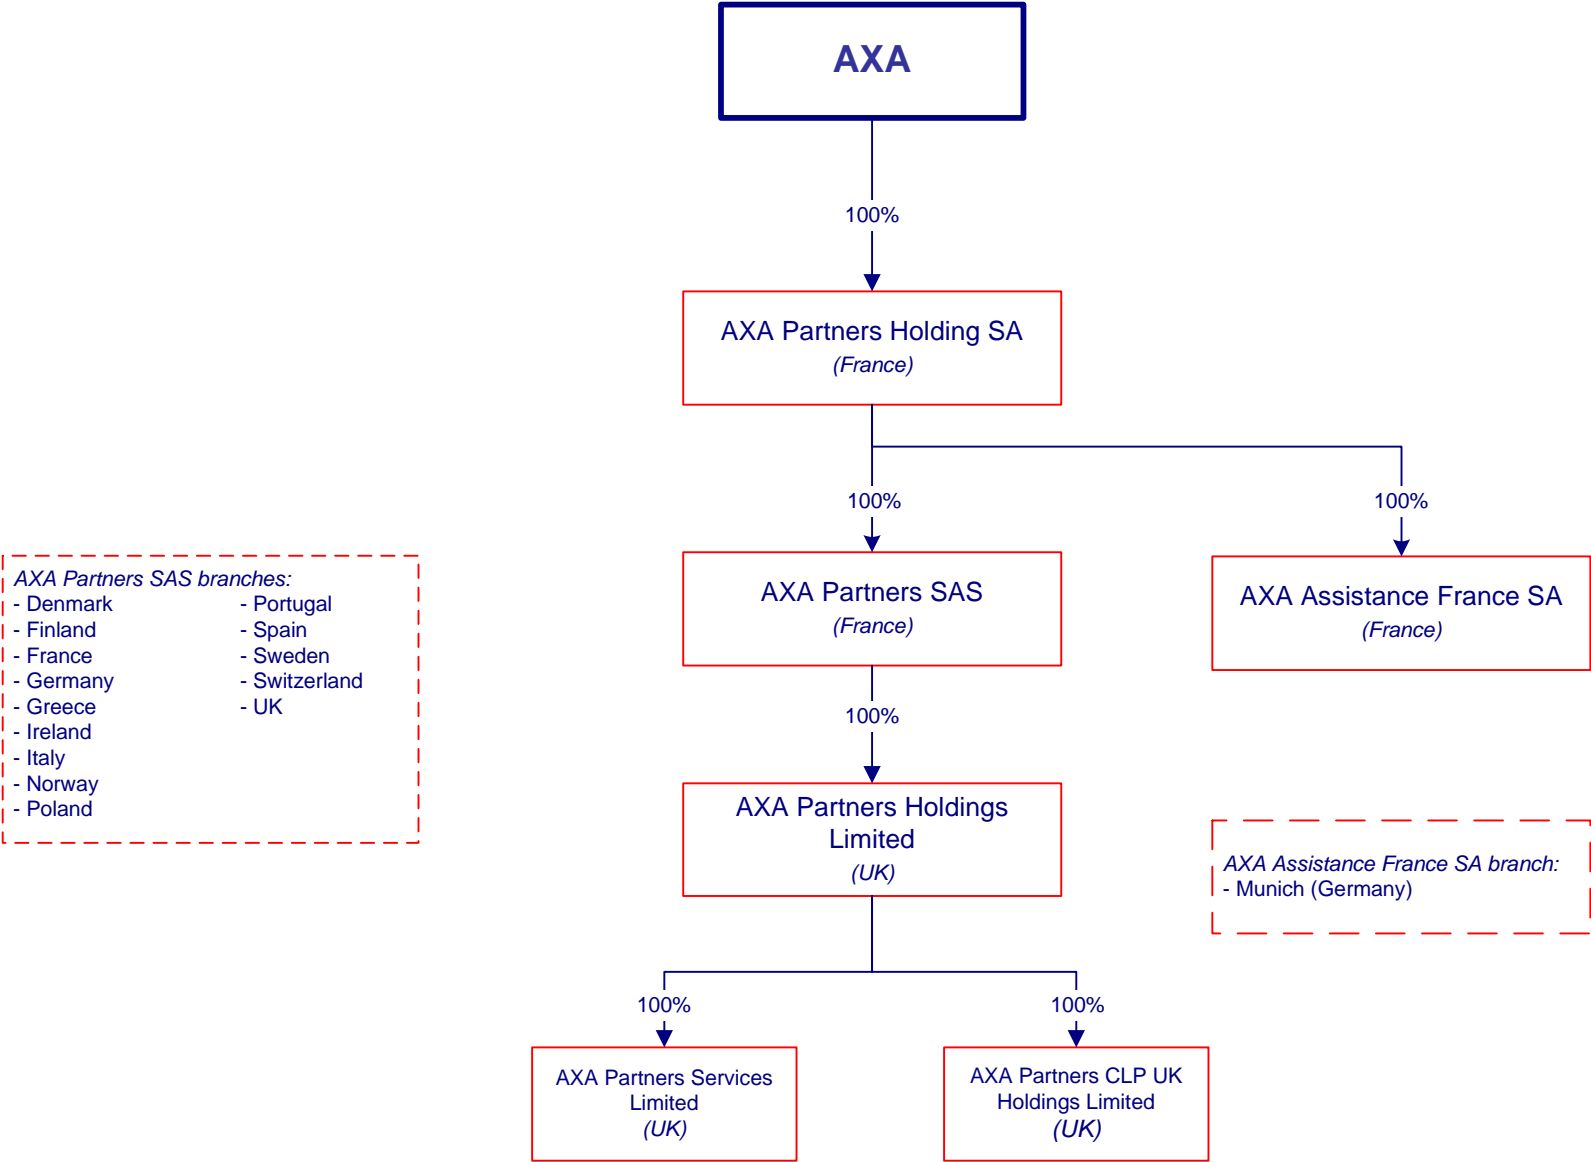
AXA

100%

AXA Partners Holding SA
(France)

100%

100%

AXA Partners SAS
(France)

AXA Assistance France SA
(France)

AXA Partners SAS branches:
- Denmark
- Finland
- France
- Germany
- Greece
- Ireland
- Italy
- Norway
- Poland

- Portugal
- Spain
- Sweden
- Switzerland
- UK

100%

AXA Partners Holdings Limited
(UK)

AXA Assistance France SA branch:
- Munich (Germany)

100%

100%

AXA Partners Services Limited
(UK)

AXA Partners CLP UK Holdings Limited
(UK)